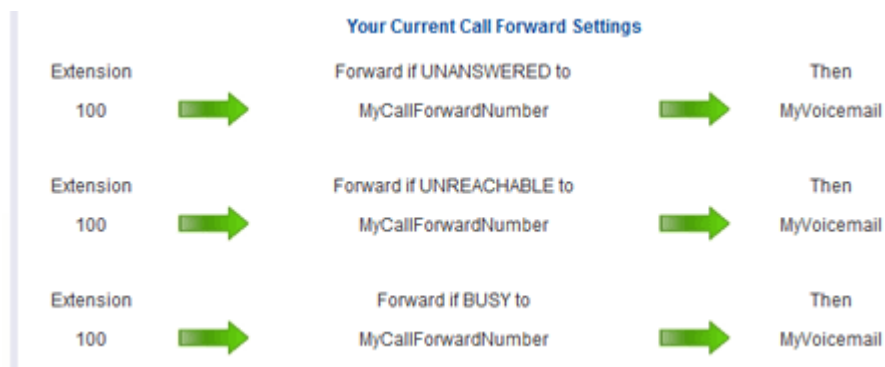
Your Current Call Forward Settings

Extension
100

Forward if UNANSWERED to
MyCallForwardNumber

Then
MyVoicemail

Extension
100

Forward if UNREACHABLE to
MyCallForwardNumber

Then
MyVoicemail

Extension
100

Forward if BUSY to
MyCallForwardNumber

Then
MyVoicemail